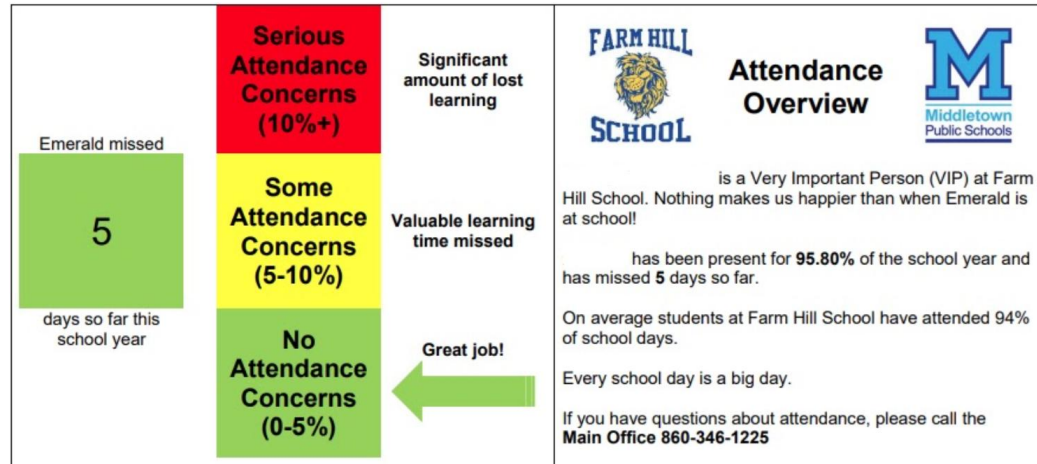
Emerald missed

5

days so far this school year

Serious Attendance Concerns (10%+)

Significant amount of lost learning

Some Attendance Concerns (5-10%)

Valuable learning time missed

No Attendance Concerns (0-5%)

Great job!

FARM HILL SCHOOL

Attendance Overview

M
Middletown Public Schools

is a Very Important Person (VIP) at Farm Hill School. Nothing makes us happier than when Emerald is at school!

has been present for **95.80%** of the school year and has missed **5** days so far.

On average students at Farm Hill School have attended 94% of school days.

Every school day is a big day.

If you have questions about attendance, please call the **Main Office 860-346-1225**